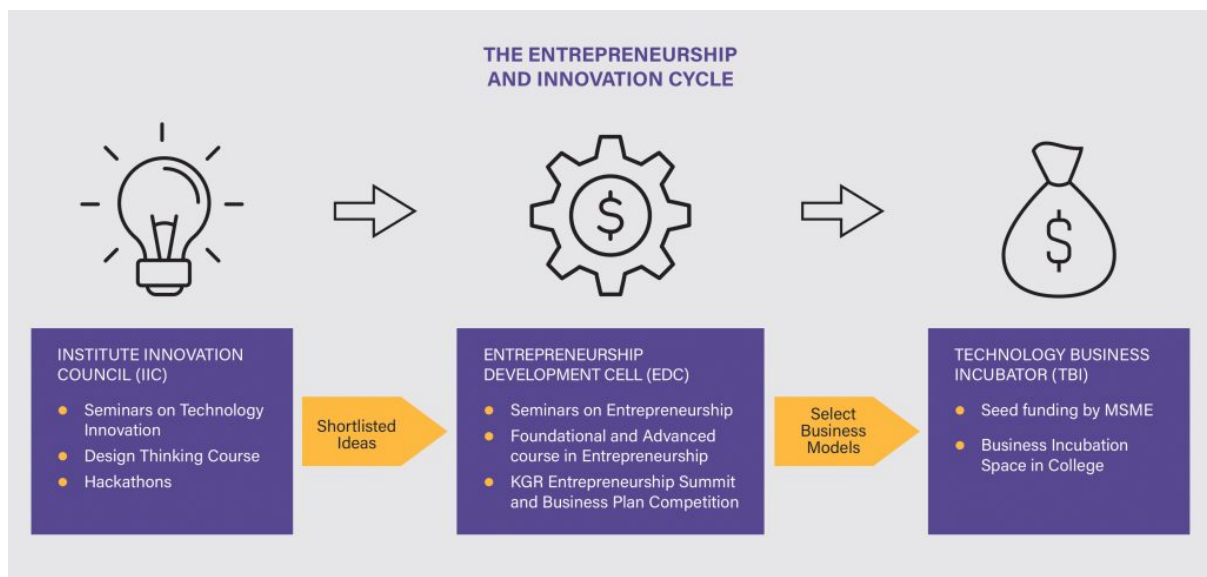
THE ENTREPRENEURSHIP AND INNOVATION CYCLE

$

$

INSTITUTE INNOVATION COUNCIL (IIC)

- Seminars on Technology Innovation
- Design Thinking Course
- Hackathons

Shortlisted Ideas

ENTREPRENEURSHIP DEVELOPMENT CELL (EDC)

- Seminars on Entrepreneurship
- Foundational and Advanced course in Entrepreneurship
- KGR Entrepreneurship Summit and Business Plan Competition

Select Business Models

TECHNOLOGY BUSINESS INCUBATOR (TBI)

- Seed funding by MSME
- Business Incubation Space in College